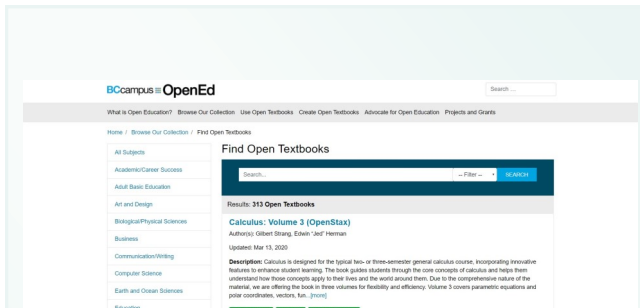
BCcampus OpenEd

Search ...

What is Open Education? Browse Our Collection Use Open Textbooks Create Open Textbooks Advocate for Open Education Projects and Grants

Home / Browse Our Collection / Find Open Textbooks

All Subjects
Academic/Career Success
Adult Basic Education
Art and Design
Biological/Physical Sciences
Business
Communication/Writing
Computer Science
Earth and Ocean Sciences
Education

Find Open Textbooks

Search...
-- Filter --
SEARCH

Results: 313 Open Textbooks

Calculus: Volume 3 (OpenStax)

Author(s): Gilbert Strang, Edwin "Jed" Herman

Updated: Mar 13, 2020

Description: Calculus is designed for the typical two- or three-semester general calculus course, incorporating innovative features to enhance student learning. The book guides students through the core concepts of calculus and helps them understand how those concepts apply to their lives and the world around them. Due to the comprehensive nature of the material, we are offering the book in three volumes for flexibility and efficiency. Volume 3 covers parametric equations and polar coordinates, vectors, fun...[more]